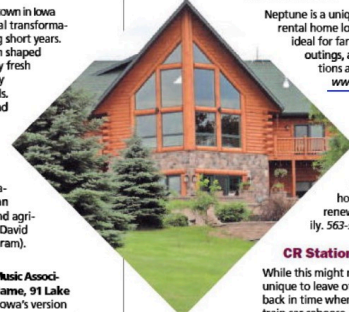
own in Iowa
al transforma-
g short years.
n shaped
y fresh
y
ls.
d

n-
n
nd agri-
David
ram).

Music Associ-
ame, 91 Lake
owa's version

Neptune is a uniq
rental home lo
ideal for fa
outings,
tions a
ww

ho
renew
ily. 563-

CR Station

While this might n
unique to leave o
back in time wher